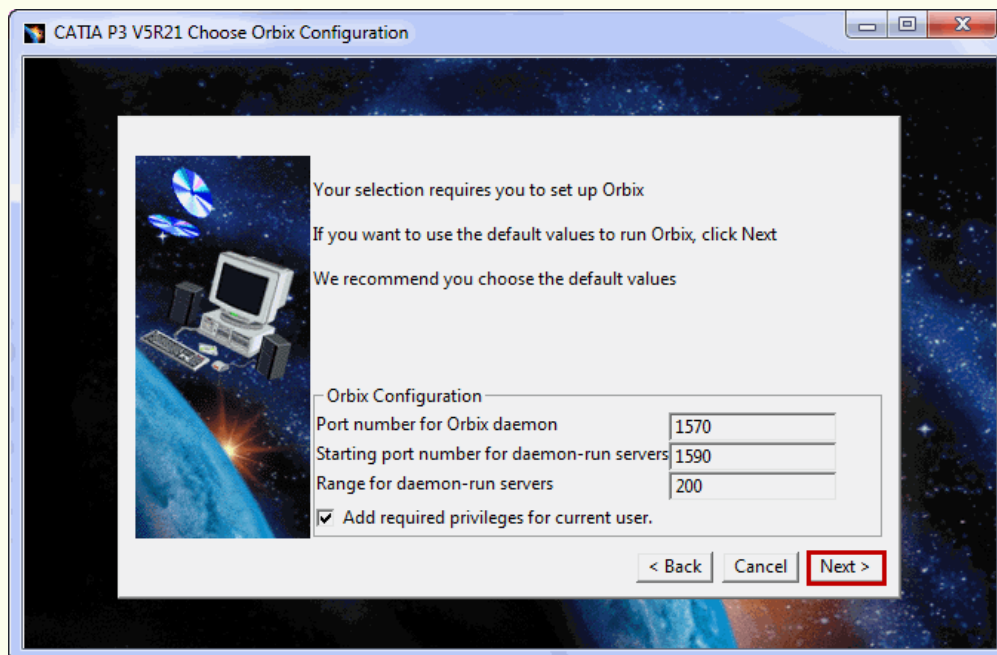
CATIA P3 V5R21 Choose Orbix Configuration

Your selection requires you to set up Orbix

If you want to use the default values to run Orbix, click Next

We recommend you choose the default values

Orbix Configuration

Port number for Orbix daemon 1570

Starting port number for daemon-run servers 1590

Range for daemon-run servers 200

Add required privileges for current user.

< Back Cancel Next >